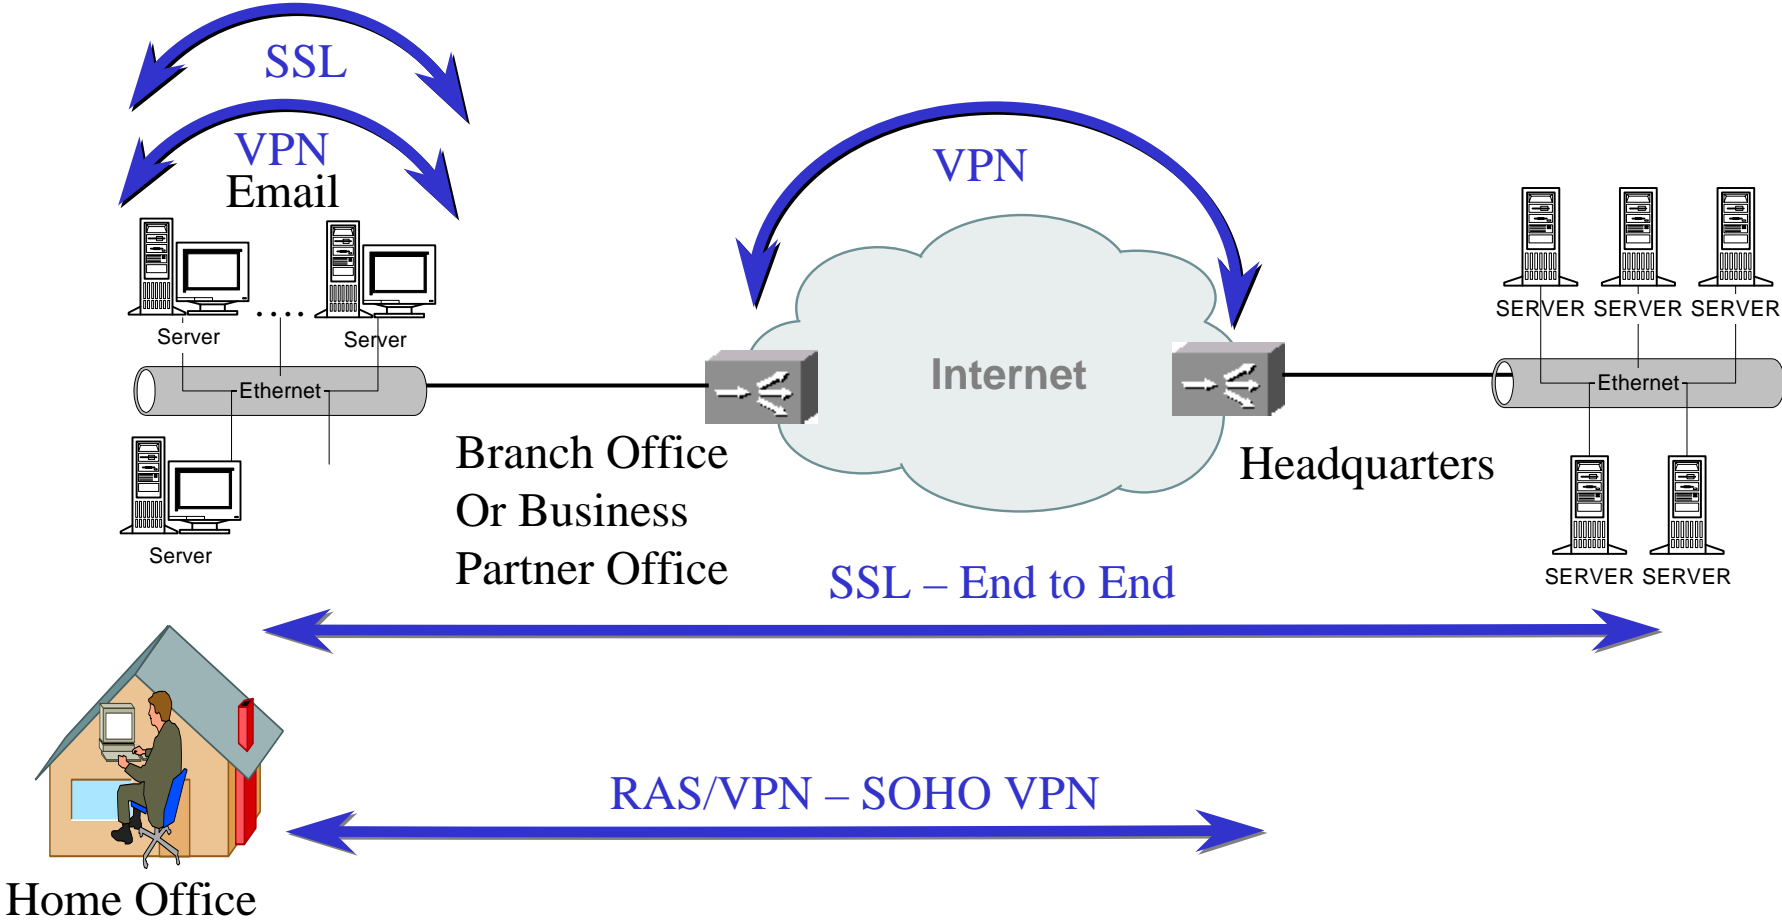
SSL

VPN

Email

Server

Server

Ethernet

Server

Branch Office
Or Business
Partner Office

VPN

Internet

Headquarters

SERVER SERVER SERVER

Ethernet

SERVER SERVER

SSL – End to End

RAS/VPN – SOHO VPN

Home Office